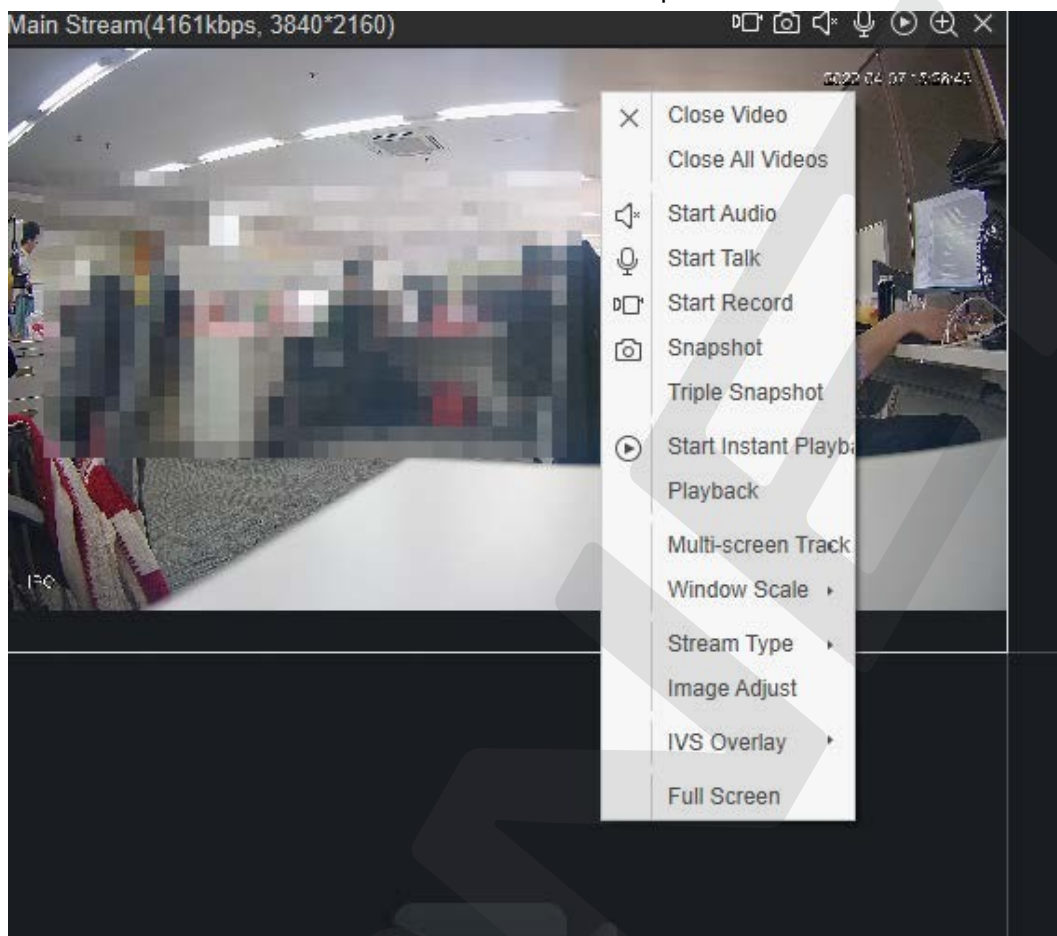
Main Stream(4161kbps, 3840*2160)

2022-04-07 15:58:43

Close Video
Close All Videos
Start Audio
Start Talk
Start Record
Snapshot
Triple Snapshot
Start Instant Playba
Playback
Multi-screen Track
Window Scale
Stream Type
Image Adjust
IVS Overlay
Full Screen

IPC